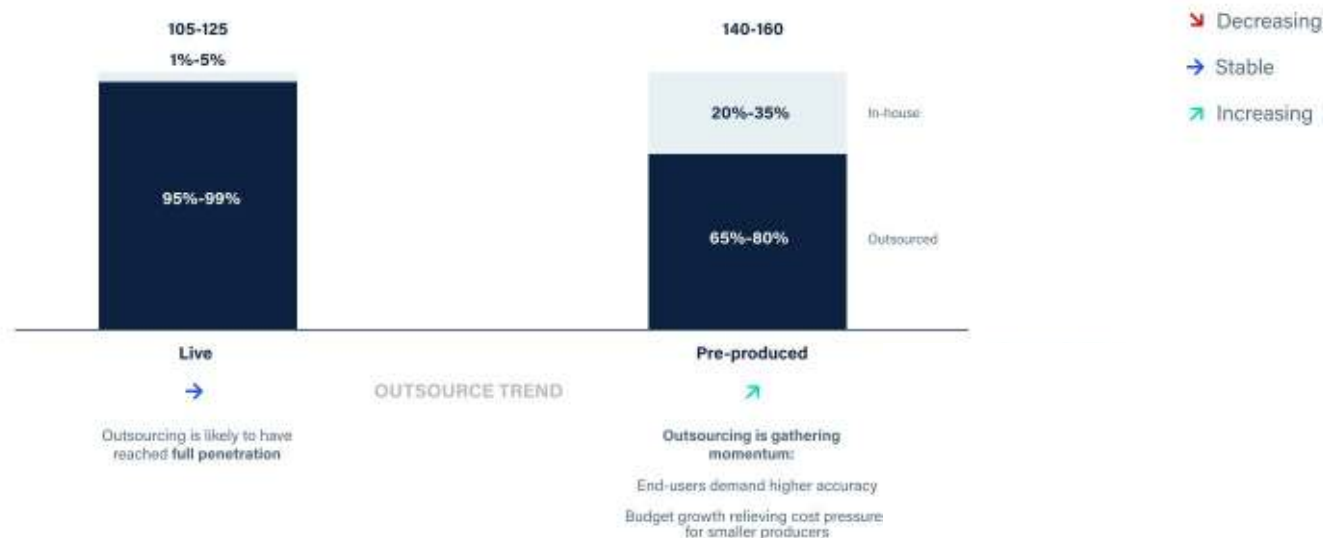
105-125

1%-5%

95%-99%

140-160

20%-35%

In-house

65%-80%

Outsourced

↘ Decreasing

→ Stable

↗ Increasing

Live

→

Outsourcing is likely to have reached **full penetration**

OUTSOURCE TREND

Pre-produced

↗

**Outsourcing is gathering momentum:**

End-users demand higher accuracy

Budget growth relieving cost pressure for smaller producers